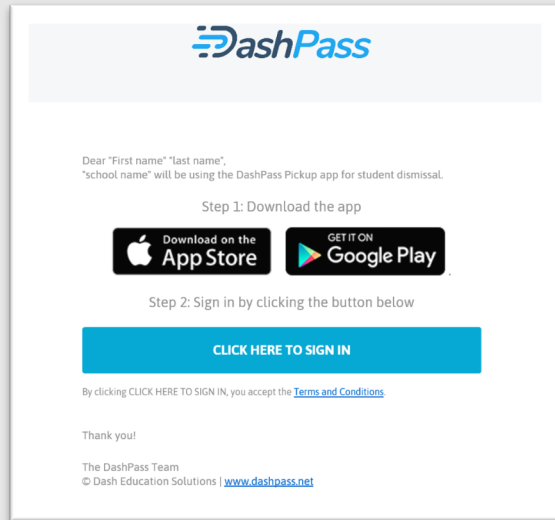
DashPass

Dear "First name" "last name",
"school name" will be using the DashPass Pickup app for student dismissal.

Step 1: Download the app

Download on the App Store

GET IT ON Google Play

Step 2: Sign in by clicking the button below

CLICK HERE TO SIGN IN

By clicking CLICK HERE TO SIGN IN, you accept the Terms and Conditions.

Thank you!

The DashPass Team
© Dash Education Solutions | www.dashpass.net